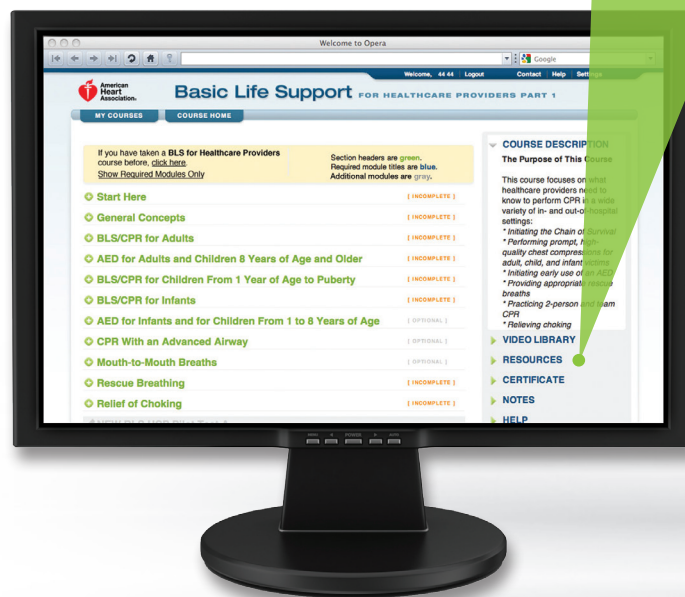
Welcome to Opera

Google

Welcome, 44 44 Logout Contact Help Settings

American Heart Association.

Basic Life Support FOR HEALTHCARE PROVIDERS PART 1

MY COURSES COURSE HOME

If you have taken a **BLS for Healthcare Providers** course before, click here.
Show Required Modules Only

Section headers are green.
Required module titles are blue.
Additional modules are gray.

Start Here [ INCOMPLETE ]
General Concepts [ INCOMPLETE ]
BLS/CPR for Adults [ INCOMPLETE ]
AED for Adults and Children 8 Years of Age and Older [ INCOMPLETE ]
BLS/CPR for Children From 1 Year of Age to Puberty [ INCOMPLETE ]
BLS/CPR for Infants [ INCOMPLETE ]
AED for Infants and for Children From 1 to 8 Years of Age [ OPTIONAL ]
CPR With an Advanced Airway [ OPTIONAL ]
Mouth-to-Mouth Breaths [ OPTIONAL ]
Rescue Breathing [ INCOMPLETE ]
Relief of Choking [ INCOMPLETE ]

COURSE DESCRIPTION
The Purpose of This Course

This course focuses on what healthcare providers need to know to perform CPR in a wide variety of in- and out-of-hospital settings:
* Initiating the Chain of Survival
* Performing prompt, high-quality chest compressions for adult, child, and infant victims
* Initiating early use of an AED
* Providing appropriate rescue breaths
* Practicing 2-person and team CPR
* Relieving choking

VIDEO LIBRARY
RESOURCES
CERTIFICATE
NOTES
HELP

MENU POWER AUTO